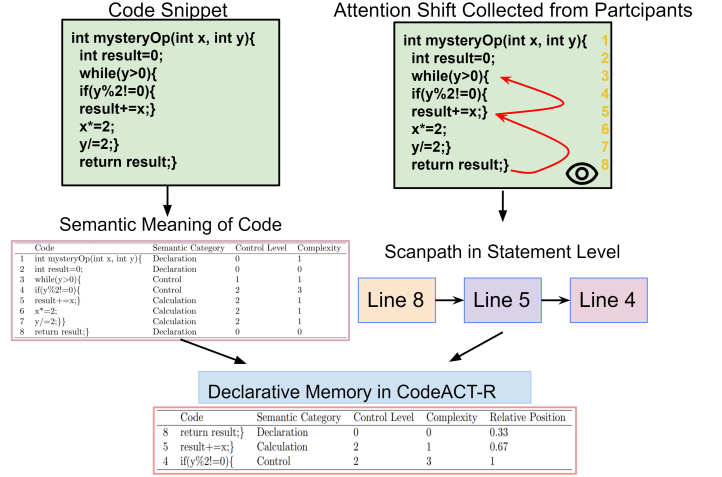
Code Snippet

int mysteryOp(int x, int y){
int result=0;
while(y>0){
if(y%2!=0){
result+=x;}
x*=2;
y/=2;}
return result;}

Attention Shift Collected from Partcipants

int mysteryOp(int x, int y){ 1
int result=0; 2
while(y>0){ 3
if(y%2!=0){ 4
result+=x;} 5
x*=2; 6
y/=2;} 7
return result;} 8

Semantic Meaning of Code

| | Code | Semantic Category | Control Level | Complexity |
|---|---|---|---|---|
| 1 | int mysteryOp(int x, int y){ | Declaration | 0 | 1 |
| 2 | int result=0; | Declaration | 0 | 0 |
| 3 | while(y>0){ | Control | 1 | 1 |
| 4 | if(y%2!=0){ | Control | 2 | 3 |
| 5 | result+=x;} | Calculation | 2 | 1 |
| 6 | x*=2; | Calculation | 2 | 1 |
| 7 | y/=2;}} | Calculation | 2 | 1 |
| 8 | return result;} | Declaration | 0 | 0 |

Scanpath in Statement Level

Line 8 → Line 5 → Line 4

Declarative Memory in CodeACT-R

| | Code | Semantic Category | Control Level | Complexity | Relative Position |
|---|---|---|---|---|---|
| 8 | return result;} | Declaration | 0 | 0 | 0.33 |
| 5 | result+=x;} | Calculation | 2 | 1 | 0.67 |
| 4 | if(y%2!=0){ | Control | 2 | 3 | 1 |